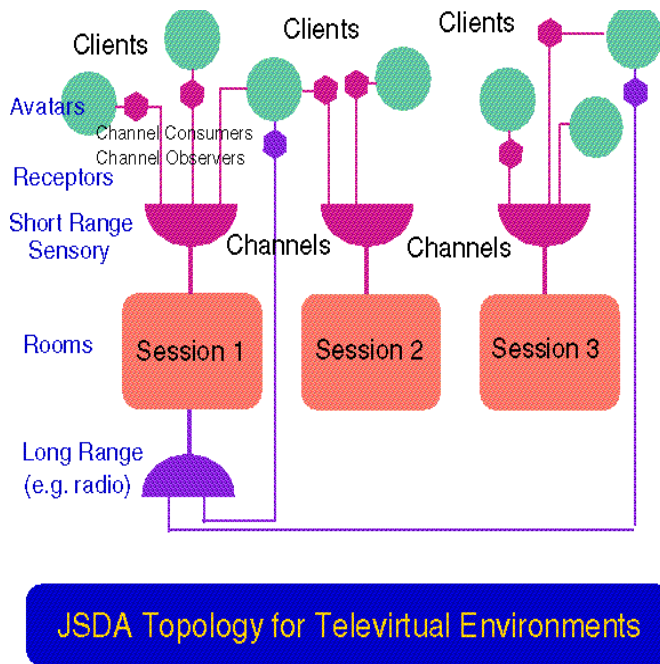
Clients

Clients

Clients

Avatars

Channel Consumers
Channel Observers

Receptors

Short Range
Sensory

Channels

Channels

Rooms

Session 1

Session 2

Session 3

Long Range
(e.g. radio)

JSDA Topology for Televirtual Environments